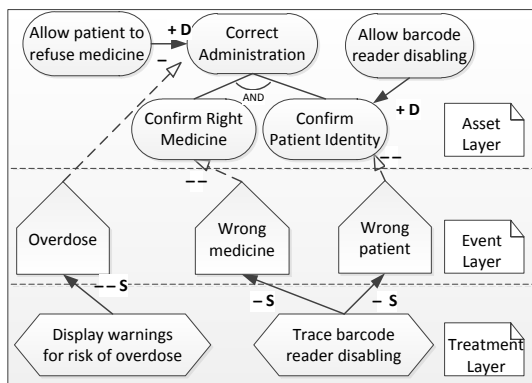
Allow patient to refuse medicine

+ D

–

Correct Administration

Allow barcode reader disabling

AND

Confirm Right Medicine

Confirm Patient Identity

+ D

Asset Layer

– –

– –

Overdose

Wrong medicine

Wrong patient

Event Layer

– – S

– S

– S

Display warnings for risk of overdose

Trace barcode reader disabling

Treatment Layer